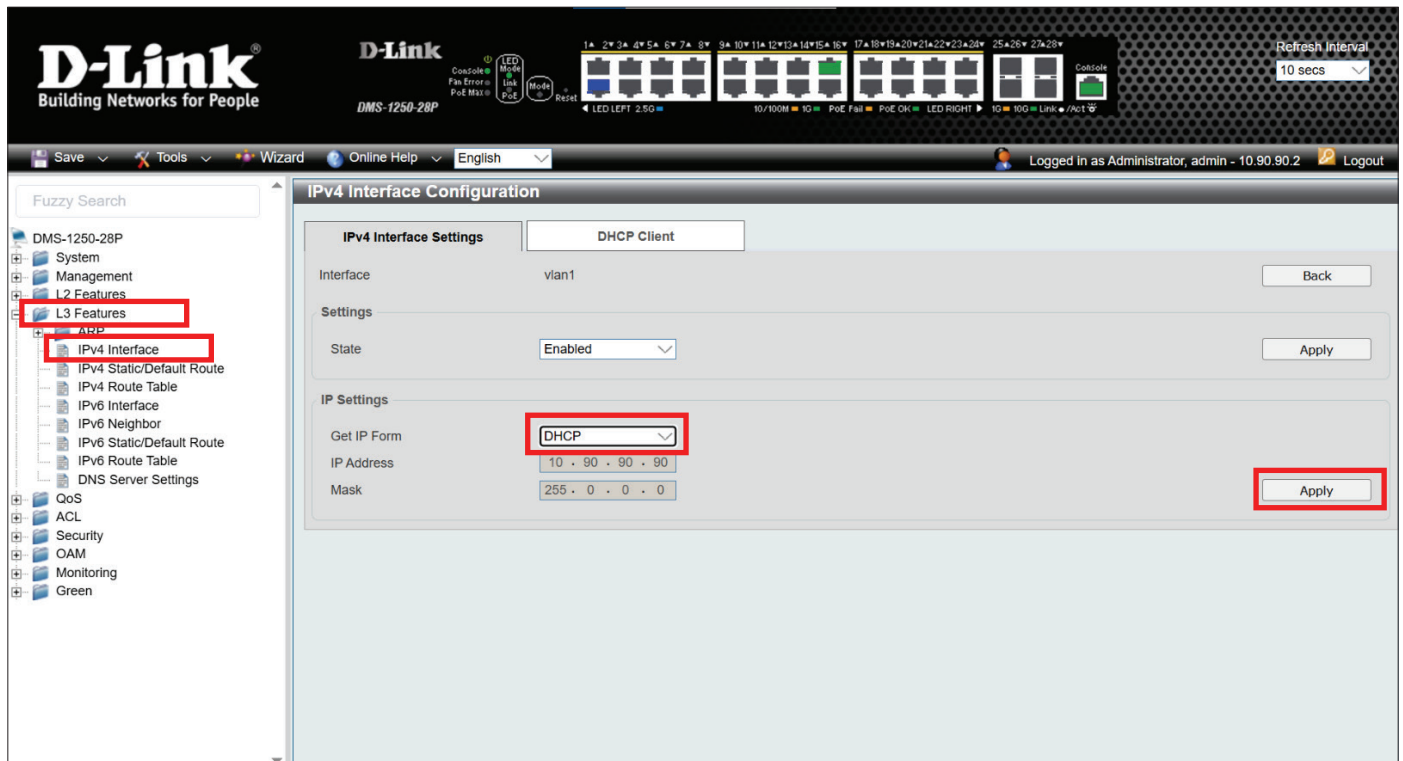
D-Link®
Building Networks for People

D-Link
DMS-1250-28P
Console
Fan Error
PoE Max
LED Mode
Link
PoE
Mode
Reset
1 2 3 4 5 6 7 8 9 10 11 12 13 14 15 16 17 18 19 20 21 22 23 24 25 26 27 28
LED LEFT 2.5G
10/100M 1G PoE Fail PoE OK LED RIGHT 1G 10G Link /Act
Console

Refresh Interval
10 secs

Save Tools Wizard Online Help English
Logged in as Administrator, admin - 10.90.90.2 Logout

Fuzzy Search
DMS-1250-28P
System
Management
L2 Features
L3 Features
ARP
IPv4 Interface
IPv4 Static/Default Route
IPv4 Route Table
IPv6 Interface
IPv6 Neighbor
IPv6 Static/Default Route
IPv6 Route Table
DNS Server Settings
QoS
ACL
Security
OAM
Monitoring
Green

IPv4 Interface Configuration

IPv4 Interface Settings
DHCP Client

Interface vlan1
Back

Settings
State Enabled
Apply

IP Settings
Get IP Form DHCP
IP Address 10 . 90 . 90 . 90
Mask 255 . 0 . 0 . 0
Apply